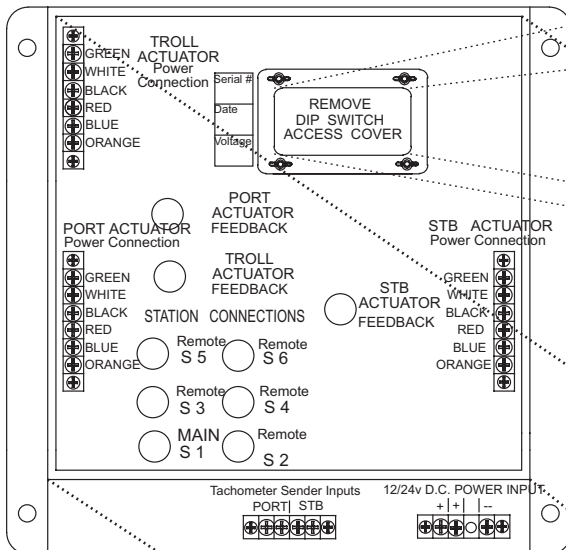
GREEN
WHITE
BLACK
RED
BLUE
ORANGE

TROLL ACTUATOR Power Connection

Serial #
Date
Voltage

REMOVE DIP SWITCH ACCESS COVER

PORT ACTUATOR FEEDBACK

PORT ACTUATOR Power Connection

GREEN
WHITE
BLACK
RED
BLUE
ORANGE

TROLL ACTUATOR FEEDBACK

STATION CONNECTIONS

STB ACTUATOR FEEDBACK

STB ACTUATOR Power Connection

GREEN
WHITE
BLACK
RED
BLUE
ORANGE

Remote S 5
Remote S 6
Remote S 3
Remote S 4
MAIN S 1
Remote S 2

Tachometer Sender Inputs
PORT | STB

12/24v D.C. POWER INPUT
+ | + | | --